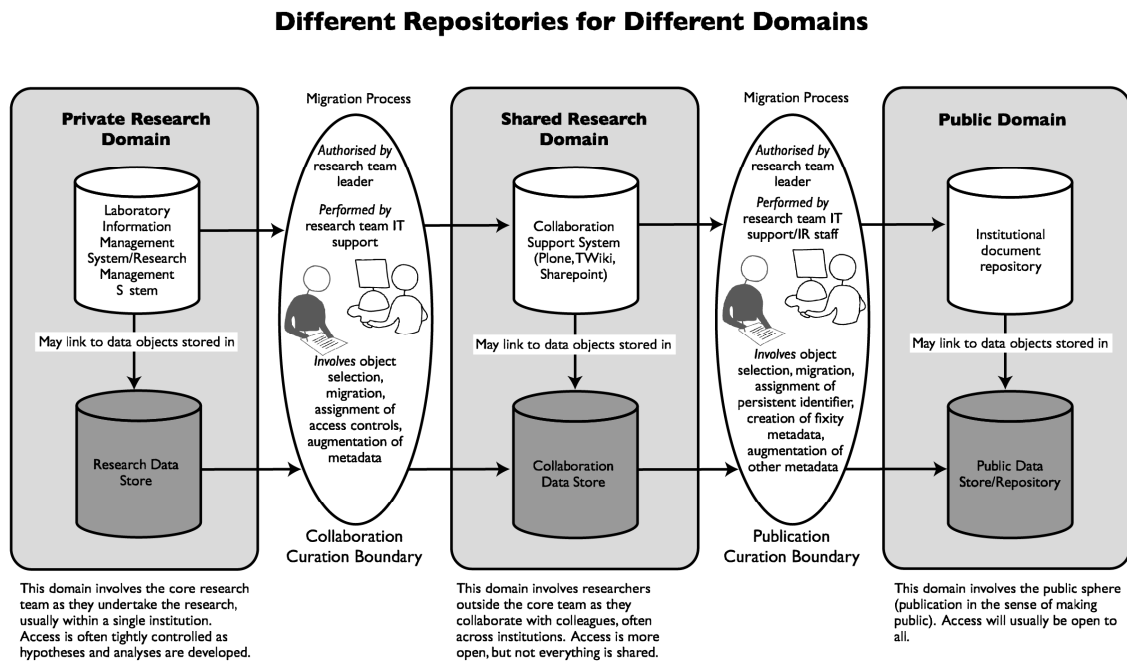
Different Repositories for Different Domains

Private Research Domain

Laboratory Information Management System/Research Management S stem

May link to data objects stored in

Research Data Store

This domain involves the core research team as they undertake the research, usually within a single institution. Access is often tightly controlled as hypotheses and analyses are developed.

Migration Process

Authorised by research team leader

Performed by research team IT support

Involves object selection, migration, assignment of access controls, augmentation of metadata

Collaboration Curation Boundary

Shared Research Domain

Collaboration Support System (Plone, TWiki, Sharepoint)

May link to data objects stored in

Collaboration Data Store

This domain involves researchers outside the core team as they collaborate with colleagues, often across institutions. Access is more open, but not everything is shared.

Migration Process

Authorised by research team leader

Performed by research team IT support/IR staff

Involves object selection, migration, assignment of persistent identifier, creation of fixity metadata, augmentation of other metadata

Publication Curation Boundary

Public Domain

Institutional document repository

May link to data objects stored in

Public Data Store/Repository

This domain involves the public sphere (publication in the sense of making public). Access will usually be open to all.